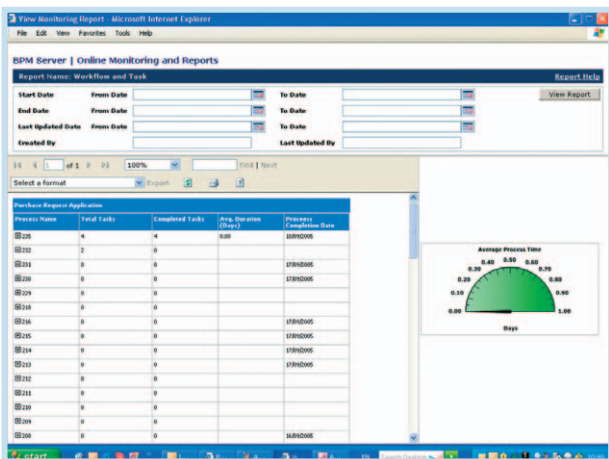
View Monitoring Report - Microsoft Internet Explorer

File Edit View Favorites Tools Help

BPM Server | Online Monitoring and Reports

Report Name: Workflow and Task

Report Help

| Start Date | From Date | | To Date | |
|---|---|---|---|---|
| End Date | From Date | | To Date | |
| Last Updated Date | From Date | | To Date | |
| Created By | | | Last Updated By | |

View Report

1 of 1 100% Find | Next

Select a format Export

Purchase Request Application

| Process Name | Total Tasks | Completed Tasks | Avg. Duration (Days) | Process Completion Date |
|---|---|---|---|---|
| 235 | 4 | 4 | 0.00 | 10/09/2005 |
| 232 | 2 | 0 | | |
| 231 | 0 | 0 | | 17/09/2005 |
| 230 | 0 | 0 | | 17/09/2005 |
| 229 | 0 | 0 | | |
| 218 | 0 | 0 | | |
| 216 | 0 | 0 | | 17/09/2005 |
| 215 | 0 | 0 | | 17/09/2005 |
| 214 | 0 | 0 | | 17/09/2005 |
| 213 | 0 | 0 | | 17/09/2005 |
| 212 | 0 | 0 | | |
| 211 | 0 | 0 | | |
| 210 | 0 | 0 | | |
| 209 | 0 | 0 | | |
| 208 | 0 | 0 | | 16/09/2005 |

Average Process Time

0.00 0.10 0.20 0.30 0.40 0.50 0.60 0.70 0.80 0.90 1.00

Days

start